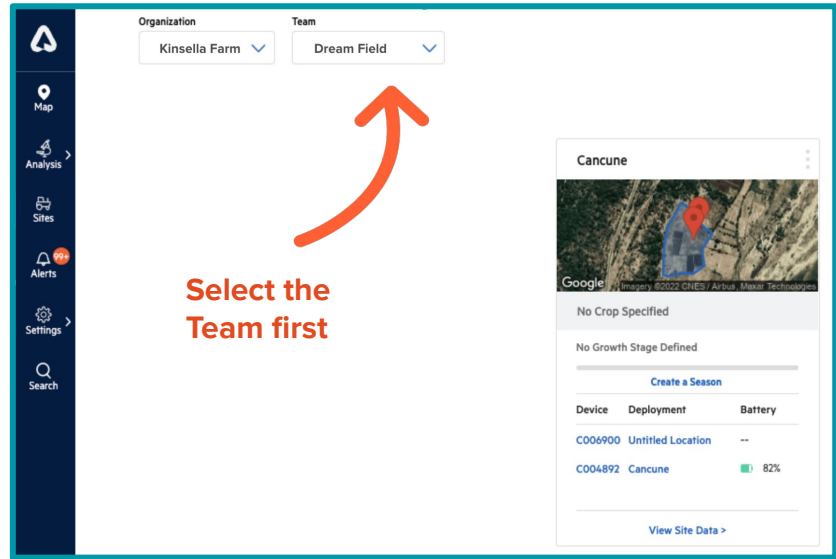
Map

Analysis

Sites

99+

Alerts

Settings

Search

Organization
Kinsella Farm

Team
Dream Field

Select the Team first

Cancune

Google Imagery ©2022 CNES / Airbus, Maxar Technologies

No Crop Specified

No Growth Stage Defined

Create a Season

| Device | Deployment | Battery |
|---|---|---|
| C006900 | Untitled Location | -- |
| C004892 | Cancune | 82% |

View Site Data >